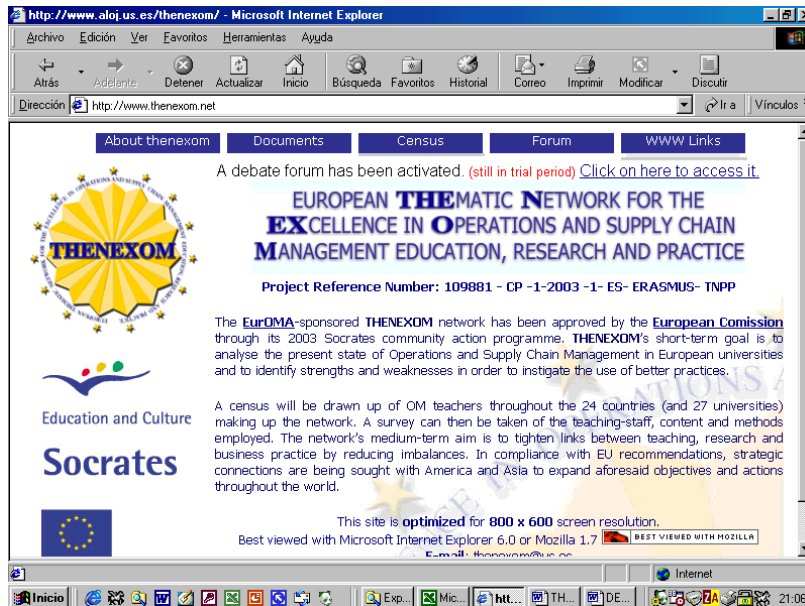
http://www.aloj.us.es/thenexom/ - Microsoft Internet Explorer

Archivo Edición Ver Favoritos Herramientas Ayuda

Atrás Adelante Detener Actualizar Inicio Búsqueda Favoritos Historial Correo Imprimir Modificar Discutir

Dirección http://www.thenexom.net Ir a Vínculos

About thenexom Documents Census Forum WWW Links

A debate forum has been activated. (still in trial period) Click on here to access it.

EUROPEAN THEMATIC NETWORK FOR THE EXCELLENCE IN OPERATIONS AND SUPPLY CHAIN MANAGEMENT EDUCATION, RESEARCH AND PRACTICE

THENEXOM

Project Reference Number: 109881 - CP -1-2003 -1- ES- ERASMUS- TNPP

The EurOMA-sponsored THENEXOM network has been approved by the European Comission through its 2003 Socrates community action programme. THENEXOM's short-term goal is to analyse the present state of Operations and Supply Chain Management in European universities and to identify strengths and weaknesses in order to instigate the use of better practices.

Education and Culture

Socrates

A census will be drawn up of OM teachers throughout the 24 countries (and 27 universities) making up the network. A survey can then be taken of the teaching-staff, content and methods employed. The network's medium-term aim is to tighten links between teaching, research and business practice by reducing imbalances. In compliance with EU recommendations, strategic connections are being sought with America and Asia to expand aforesaid objectives and actions throughout the world.

This site is optimized for 800 x 600 screen resolution.
Best viewed with Microsoft Internet Explorer 6.0 or Mozilla 1.7 BEST VIEWED WITH MOZILLA
E-mail: thenexom@us.es

Internet

Inicio Exp... Mic... htt... TH... DE... 21:06